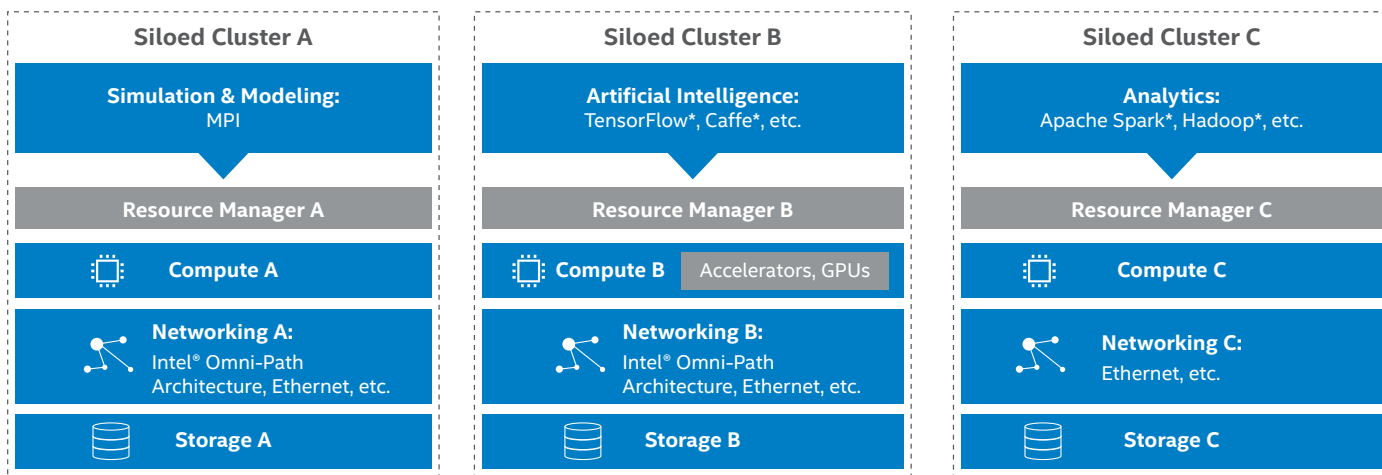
Siloed Cluster A

Simulation & Modeling:
MPI

Resource Manager A

Compute A

Networking A:
Intel® Omni-Path Architecture, Ethernet, etc.

Storage A

Siloed Cluster B

Artificial Intelligence:
TensorFlow*, Caffe*, etc.

Resource Manager B

Compute B

Accelerators, GPUs

Networking B:
Intel® Omni-Path Architecture, Ethernet, etc.

Storage B

Siloed Cluster C

Analytics:
Apache Spark*, Hadoop*, etc.

Resource Manager C

Compute C

Networking C:
Ethernet, etc.

Storage C